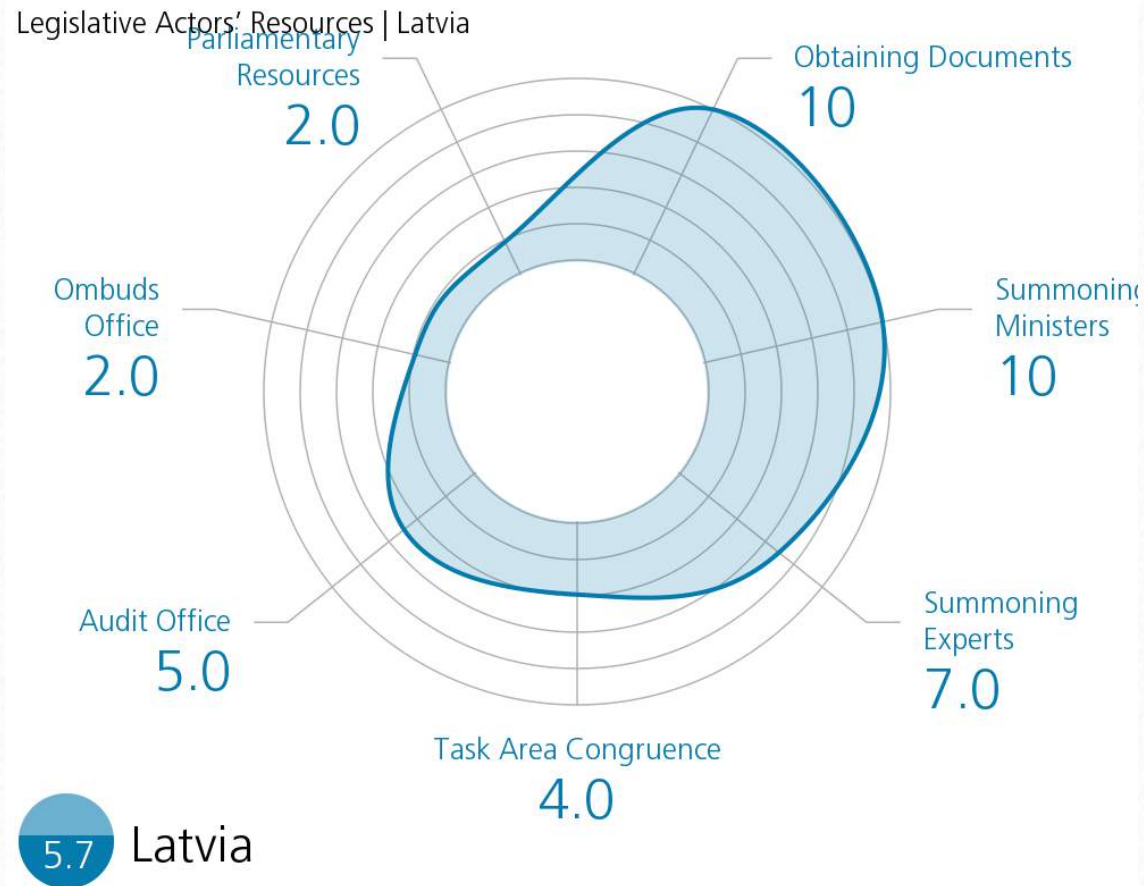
Legislative Actors' Resources | Latvia

Parliamentary Resources
2.0

Obtaining Documents
10

Ombuds Office
2.0

Summoning Ministers
10

Audit Office
5.0

Summoning Experts
7.0

Task Area Congruence
4.0

5.7 Latvia